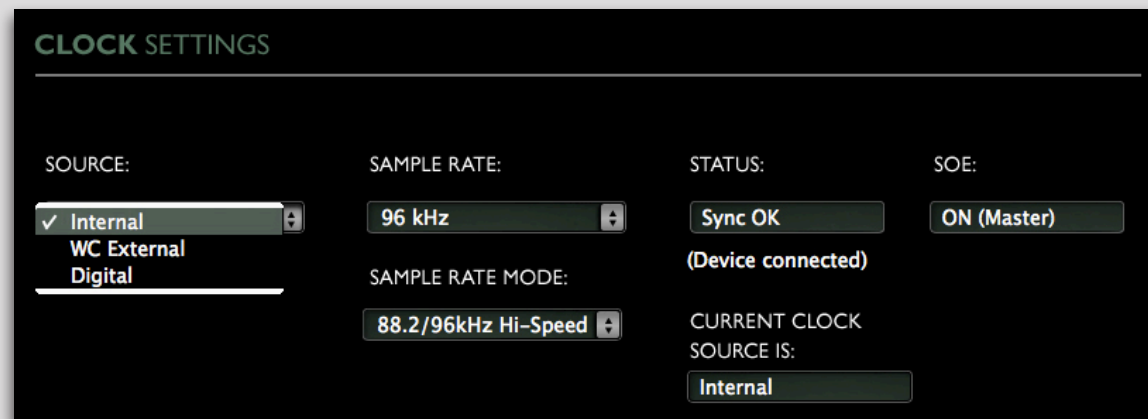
CLOCK SETTINGS

SOURCE:

✓ Internal
WC External
Digital

SAMPLE RATE:

96 kHz

SAMPLE RATE MODE:

88.2/96kHz Hi-Speed

STATUS:

Sync OK

(Device connected)

CURRENT CLOCK SOURCE IS:

Internal

SOE:

ON (Master)